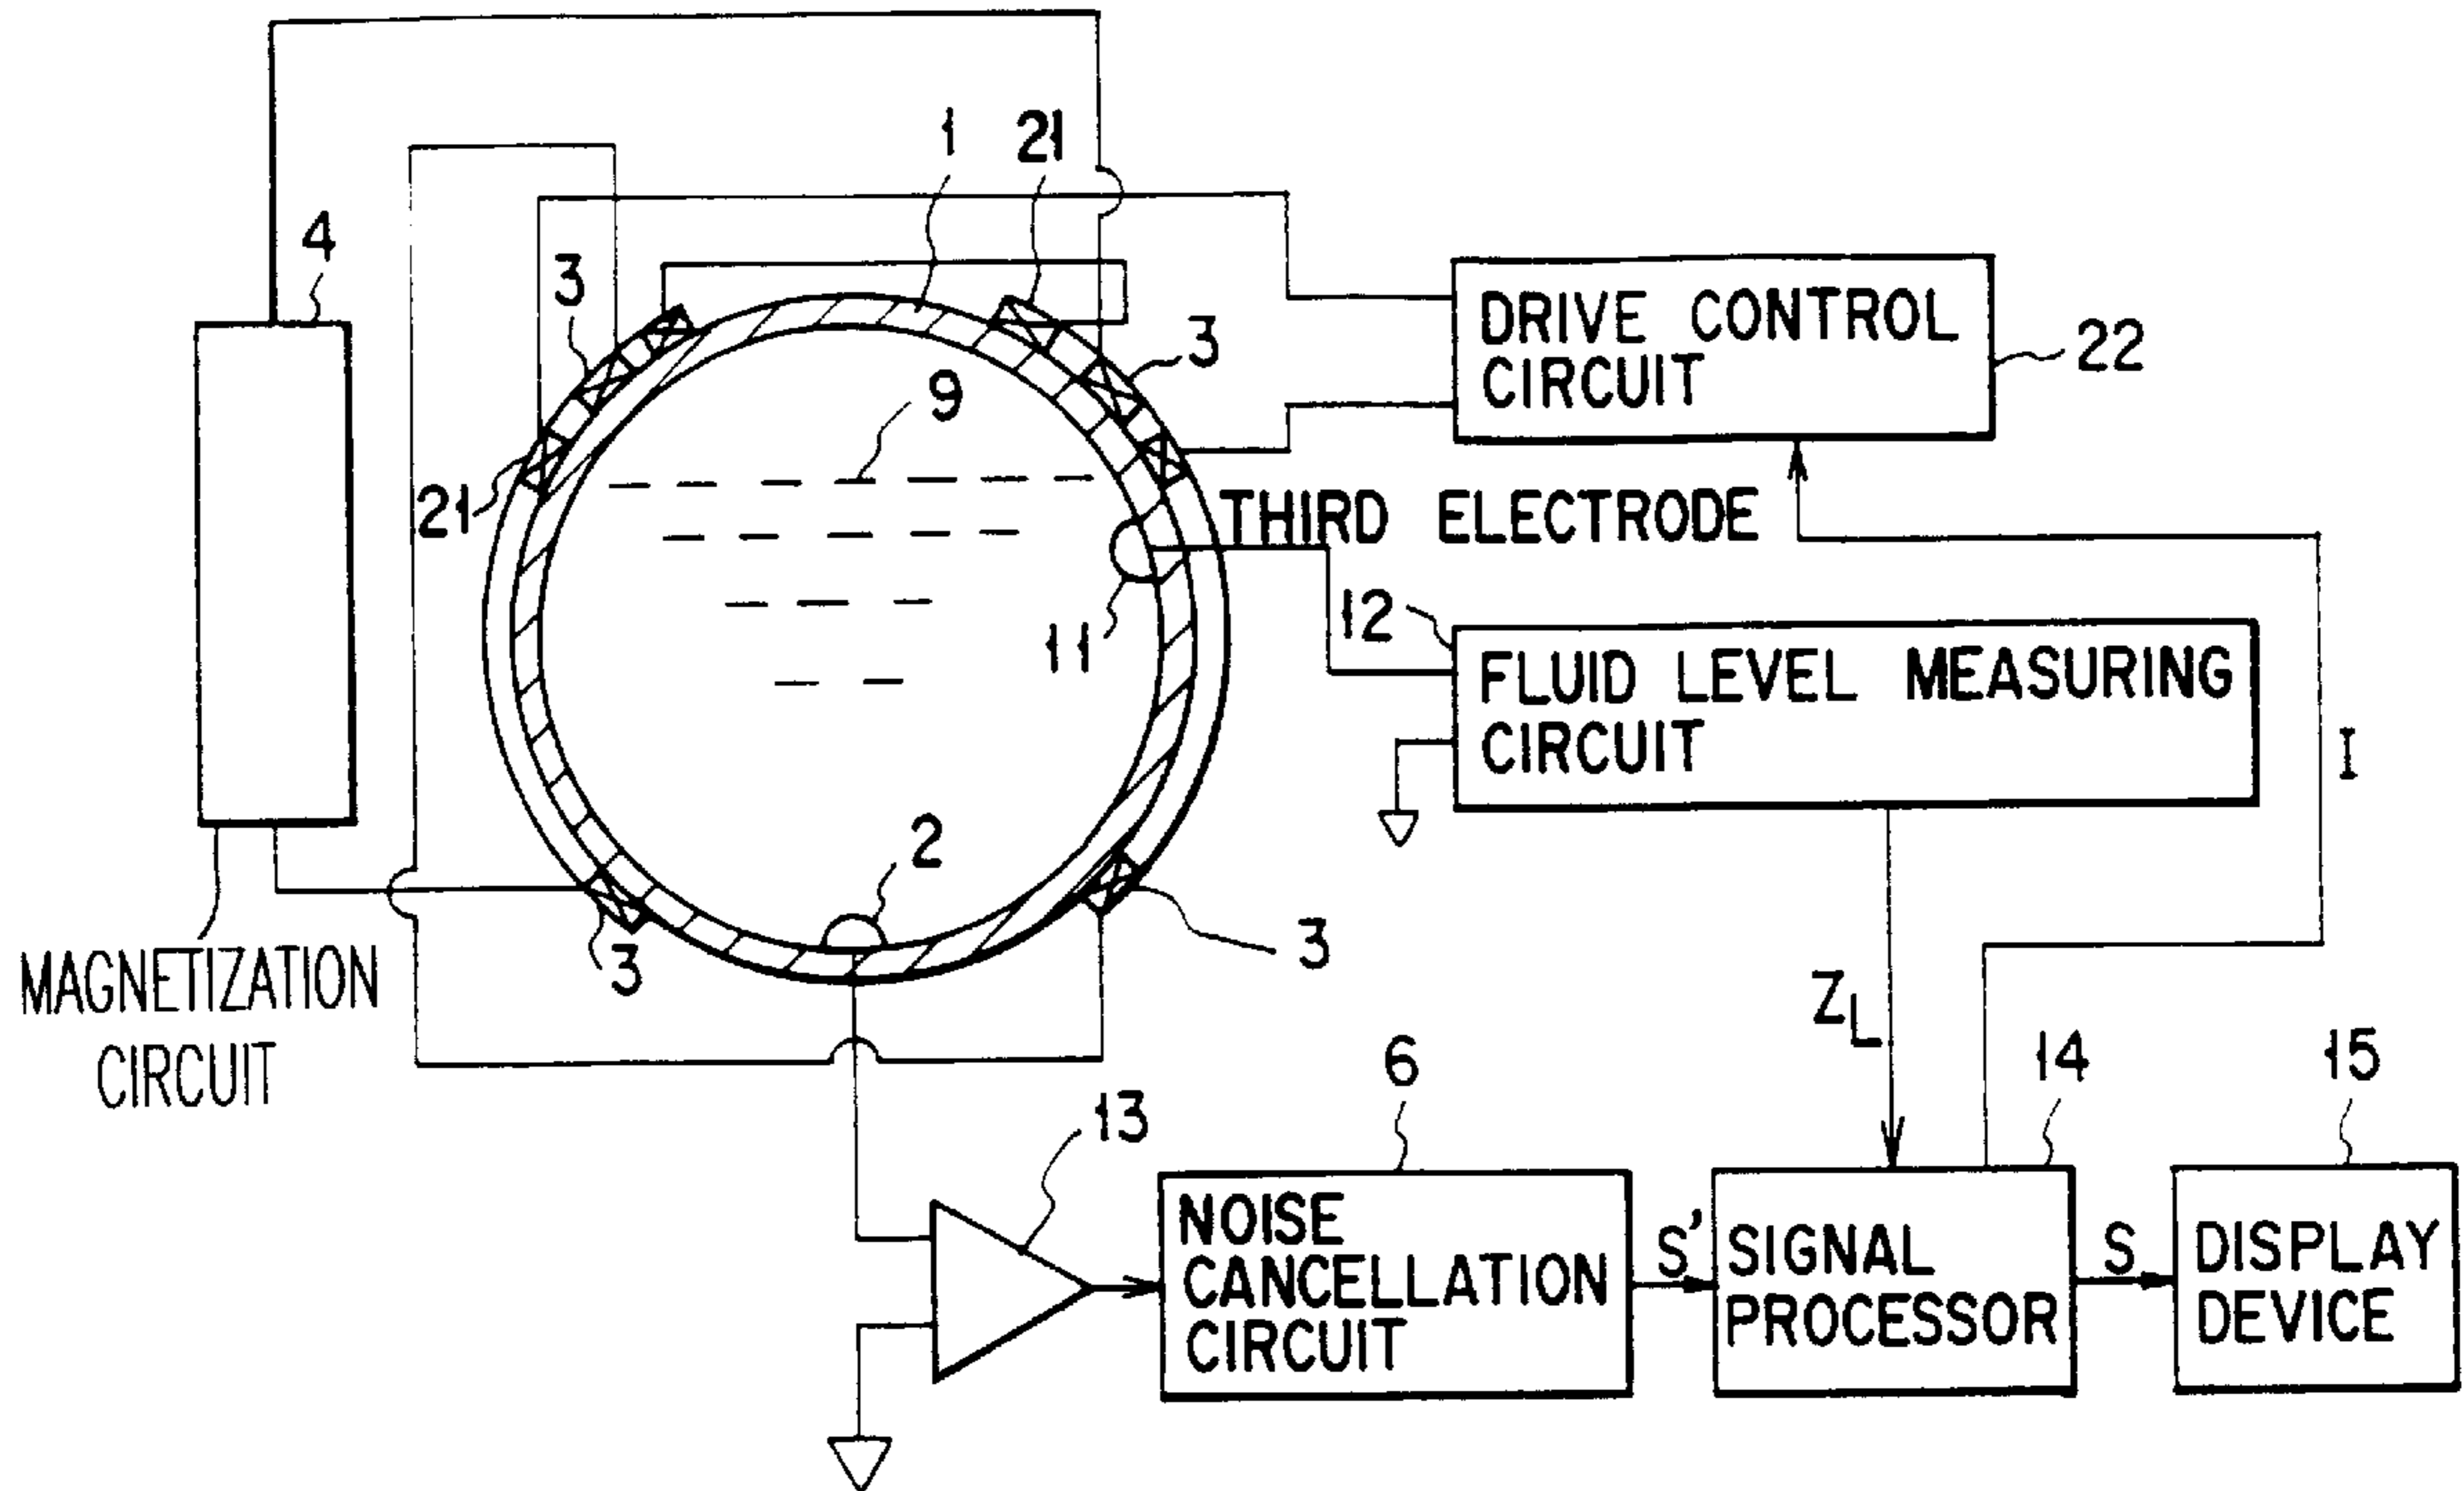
1
21
4
3
3
DRIVE CONTROL CIRCUIT
22
9
21
THIRD ELECTRODE
11
12
FLUID LEVEL MEASURING CIRCUIT
I
2
3
3
MAGNETIZATION CIRCUIT
$Z_L$
6
14
15
13
NOISE CANCELLATION CIRCUIT
S'
SIGNAL PROCESSOR
S
DISPLAY DEVICE